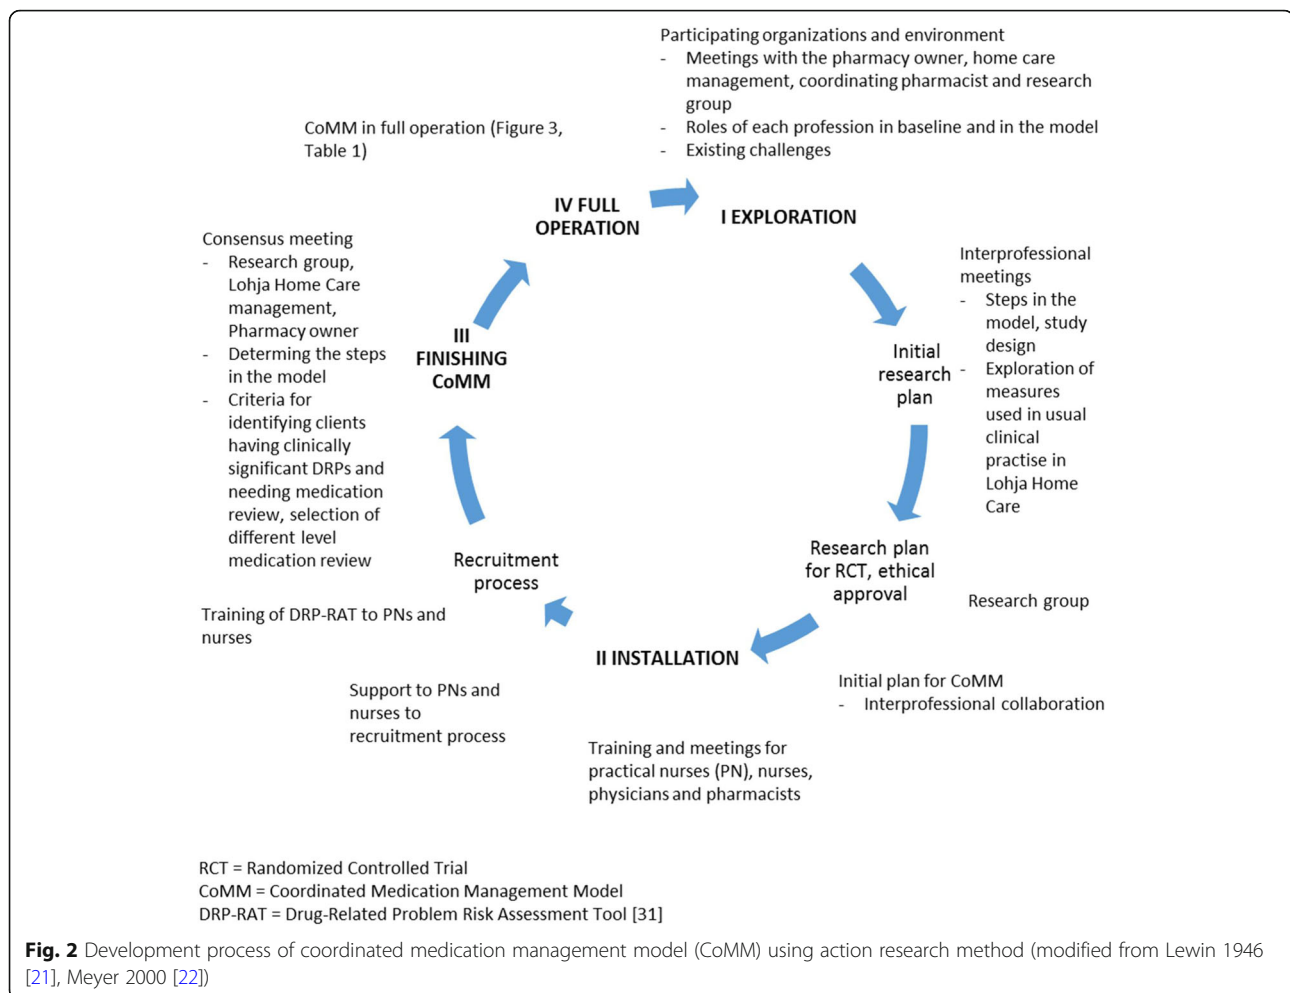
Participating organizations and environment
- Meetings with the pharmacy owner, home care management, coordinating pharmacist and research group
- Roles of each profession in baseline and in the model
- Existing challenges

CoMM in full operation (Figure 3, Table 1)

IV FULL OPERATION

I EXPLORATION

Consensus meeting
- Research group, Lohja Home Care management, Pharmacy owner
- Determing the steps in the model
- Criteria for identifying clients having clinically significant DRPs and needing medication review, selection of different level medication review

III FINISHING CoMM

Interprofessional meetings
- Steps in the model, study design
- Exploration of measures used in usual clinical practise in Lohja Home Care

Initial research plan

Research plan for RCT, ethical approval

Research group

Recruitment process

Training of DRP-RAT to PNs and nurses

II INSTALLATION

Initial plan for CoMM
- Interprofessional collaboration

Support to PNs and nurses to recruitment process

Training and meetings for practical nurses (PN), nurses, physicians and pharmacists

RCT = Randomized Controlled Trial
CoMM = Coordinated Medication Management Model
DRP-RAT = Drug-Related Problem Risk Assessment Tool [31]

Fig. 2 Development process of coordinated medication management model (CoMM) using action research method (modified from Lewin 1946 [21], Meyer 2000 [22])